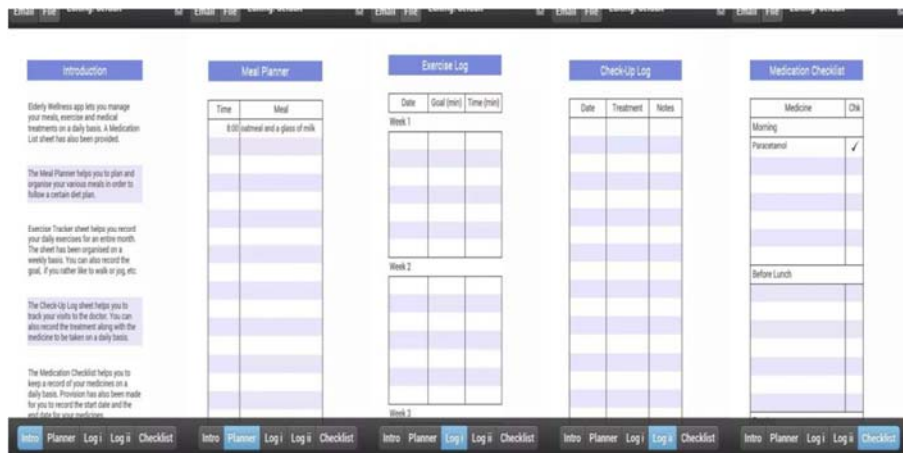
Email File Editing: Grouch  Email File Editing: Grouch  Email File Editing: Grouch  Email File Editing: Grouch  Email File Editing: Grouch

Introduction

Elderly Wellness app lets you manage your meals, exercise and medical treatments on a daily basis. A Medication List sheet has also been provided.

The Meal Planner helps you to plan and organise your various meals in order to follow a certain diet plan.

Exercise Tracker sheet helps you record your daily exercises for an entire month. The sheet has been organised on a weekly basis. You can also record the goal, if you rather like to walk or jog, etc.

The Check-Up Log sheet helps you to track your visits to the doctor. You can also record the treatment along with the medicine to be taken on a daily basis.

The Medication Checklist helps you to keep a record of your medicines on a daily basis. Provision has also been made for you to record the start date and the end date for your medicines.

Intro Planner Log i Log ii Checklist

Meal Planner

| Time | Meal |
|---|---|
| 8:00 | oatmeal and a glass of milk |

Intro Planner Log i Log ii Checklist

Exercise Log

| Date | Goal (min) | Time (min) |
|---|---|---|

Week 1

Week 2

Week 3

Intro Planner Log i Log ii Checklist

Check-Up Log

| Date | Treatment | Notes |
|---|---|---|

Intro Planner Log i Log ii Checklist

Medication Checklist

| Medicine | Chk |
|---|---|
| Morning | |
| Paracetamol | ✓ |
| Before Lunch | |

Intro Planner Log i Log ii Checklist